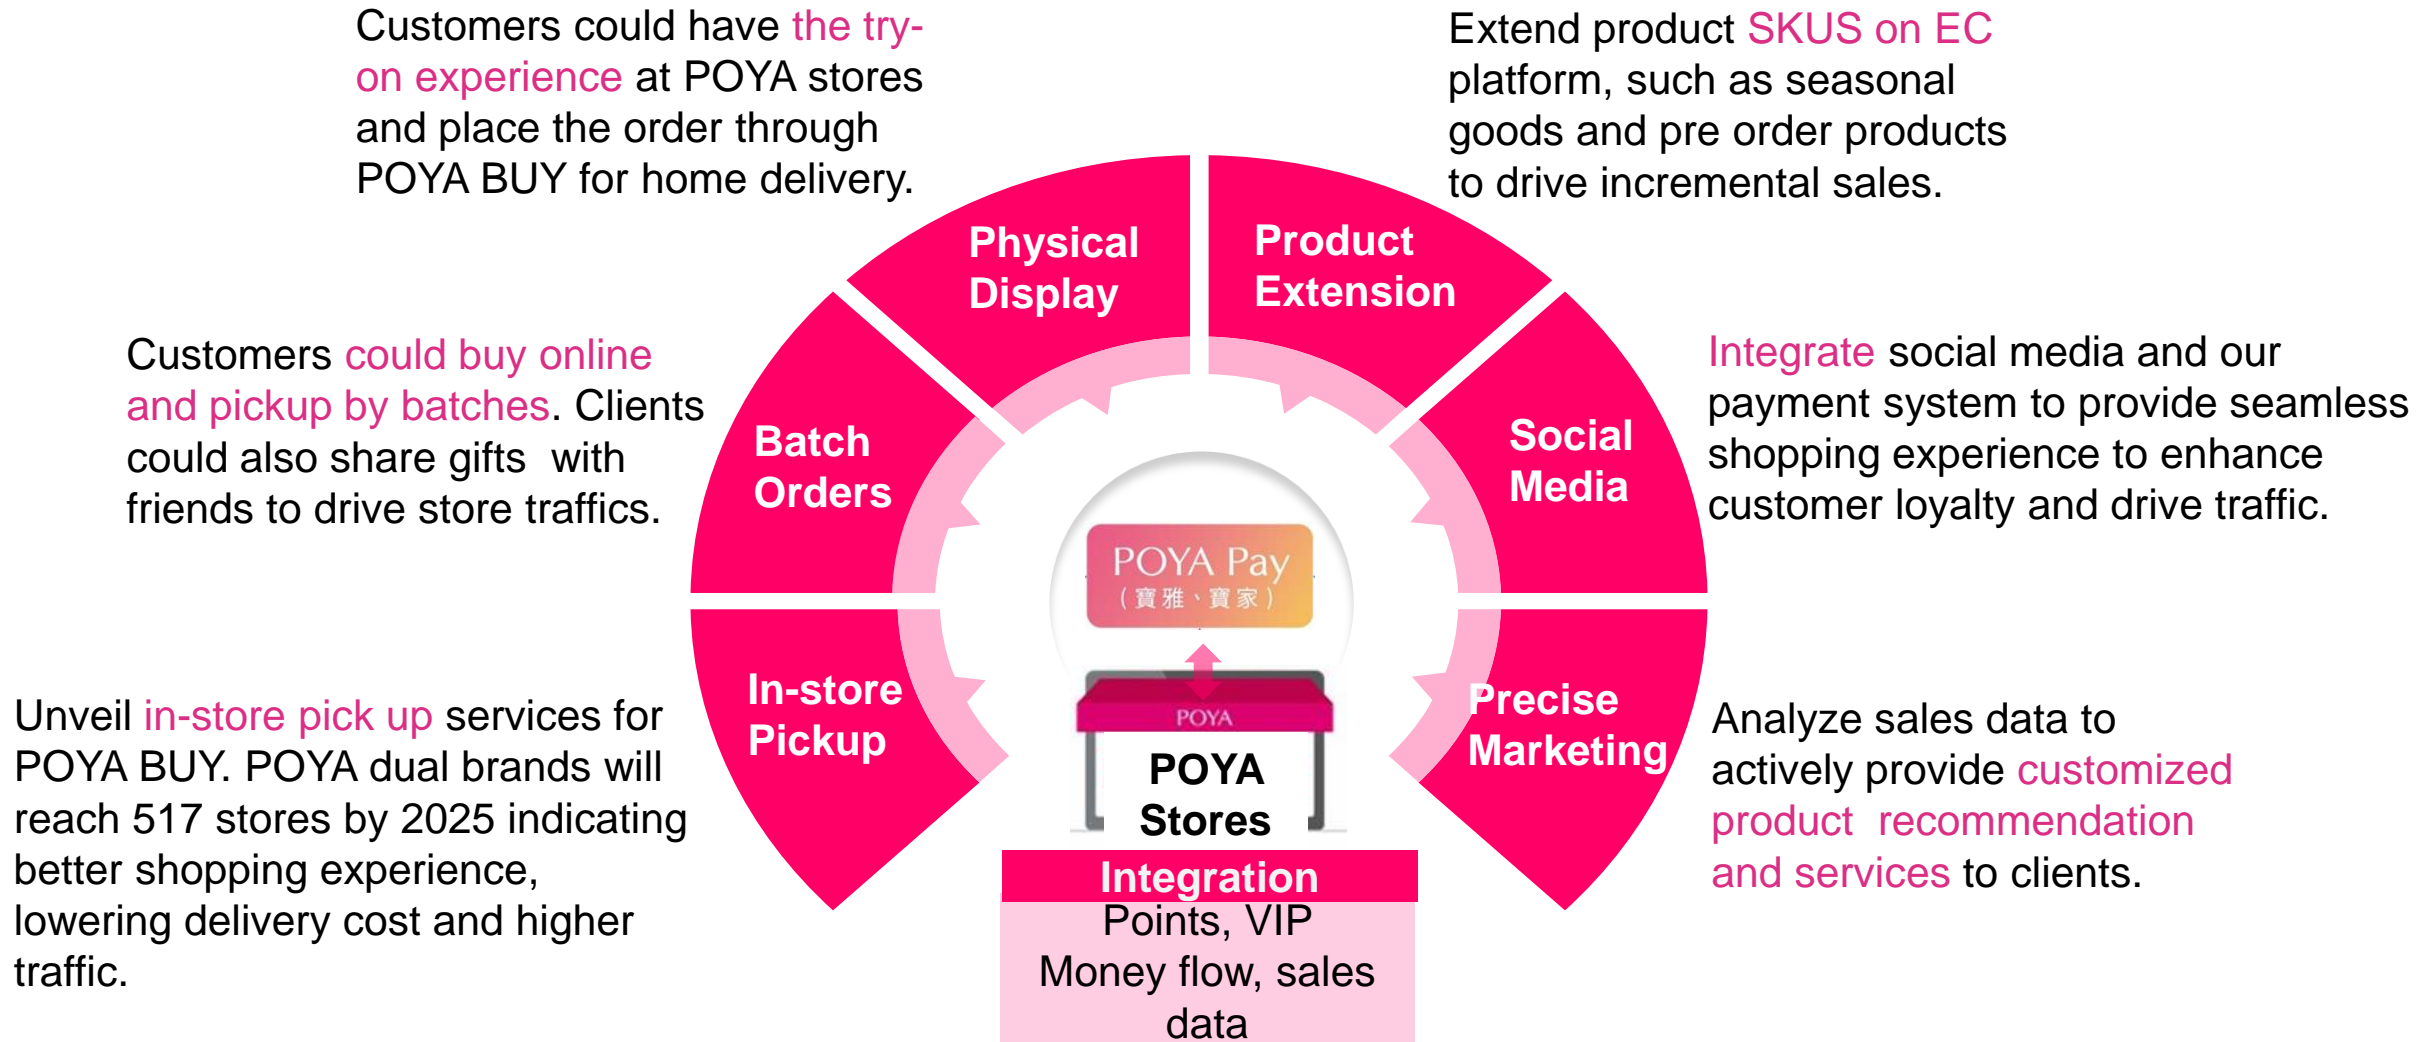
Customers could have the try-on experience at POYA stores and place the order through POYA BUY for home delivery.

Extend product SKUS on EC platform, such as seasonal goods and pre order products to drive incremental sales.

Physical Display

Product Extension

Customers could buy online and pickup by batches. Clients could also share gifts with friends to drive store traffics.

Batch Orders

Social Media

Integrate social media and our payment system to provide seamless shopping experience to enhance customer loyalty and drive traffic.

POYA Pay
(寶雅、寶家)

POYA

In-store Pickup

Precise Marketing

Unveil in-store pick up services for POYA BUY. POYA dual brands will reach 517 stores by 2025 indicating better shopping experience, lowering delivery cost and higher traffic.

POYA Stores

Analyze sales data to actively provide customized product recommendation and services to clients.

Integration

Points, VIP
Money flow, sales data